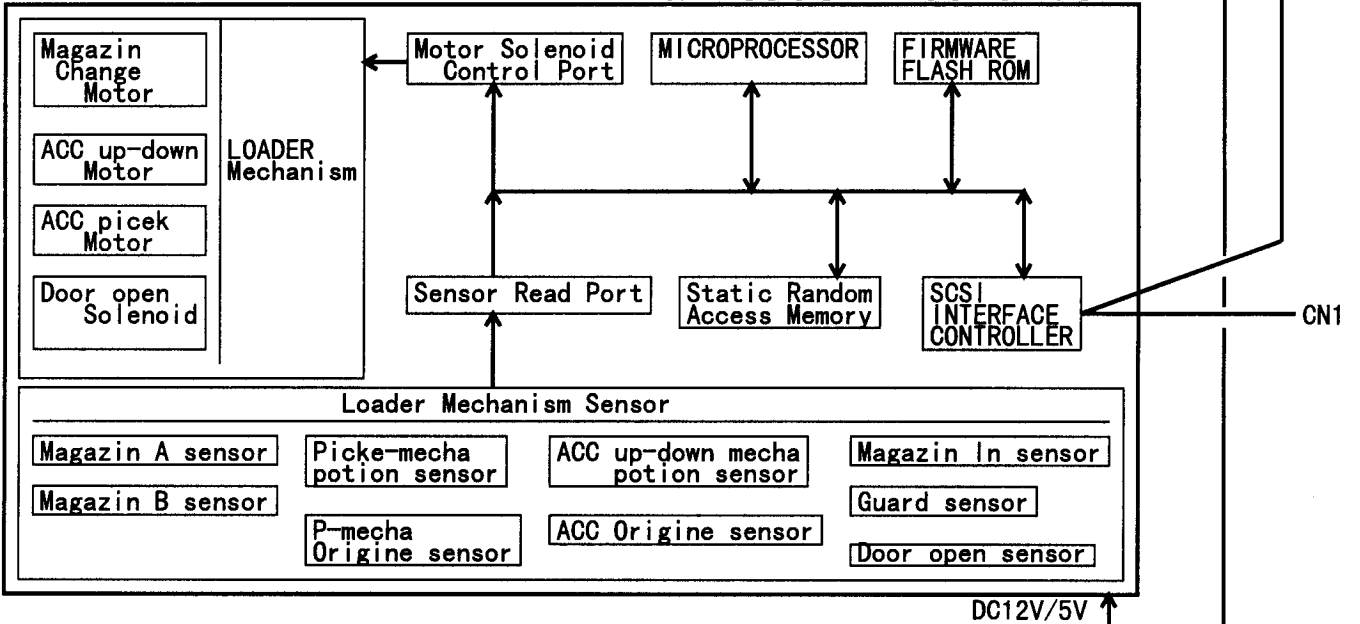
Magazin Change Motor

ACC up-down Motor

ACC picek Motor

Door open Solenoid

LOADER Mechanism

Motor Solenoid Control Port

MICROPROCESSOR

FIRMWARE FLASH ROM

Sensor Read Port

Static Random Access Memory

SCSI INTERFACE CONTROLLER

CN1

Loader Mechanism Sensor

Magazin A sensor

Magazin B sensor

Picke-mecha potion sensor

P-mecha Origine sensor

ACC up-down mecha potion sensor

ACC Origine sensor

Magazin In sensor

Guard sensor

Door open sensor

DC12V/5V